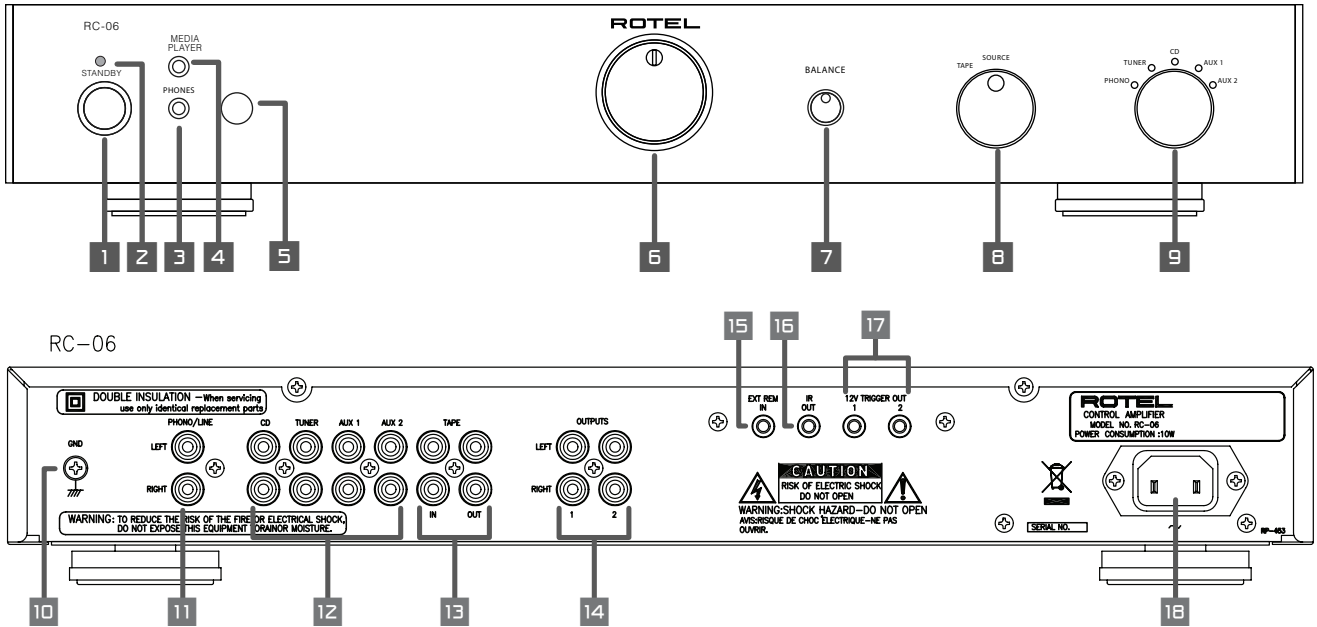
RC-06

STANDBY

MEDIA PLAYER

PHONES

ROTEL

BALANCE

TAPE SOURCE

PHONO TUNER CD AUX 1 AUX 2

1 2 3 4 5 6 7 8 9

RC-06

DOUBLE INSULATION —When servicing use only identical replacement parts

GND

PHONO/LINE

LEFT

RIGHT

CD TUNER AUX 1 AUX 2

TAPE

IN OUT

OUTPUTS

LEFT

RIGHT

1 2

WARNING: TO REDUCE THE RISK OF THE FIRE OR ELECTRICAL SHOCK, DO NOT EXPOSE THIS EQUIPMENT TO RAIN OR MOISTURE.

15 16 17

EXT REM IN

IR OUT

12V TRIGGER OUT 1 2

CAUTION RISK OF ELECTRIC SHOCK DO NOT OPEN

WARNING:SHOCK HAZARD—DO NOT OPEN AVIS:RISQUE DE CHOC ELECTRIQUE—NE PAS OUVRIR.

ROTEL CONTROL AMPLIFIER MODEL NO. RC-06 POWER CONSUMPTION :10W

SERIAL NO.

RP-463

10 11 12 13 14 18